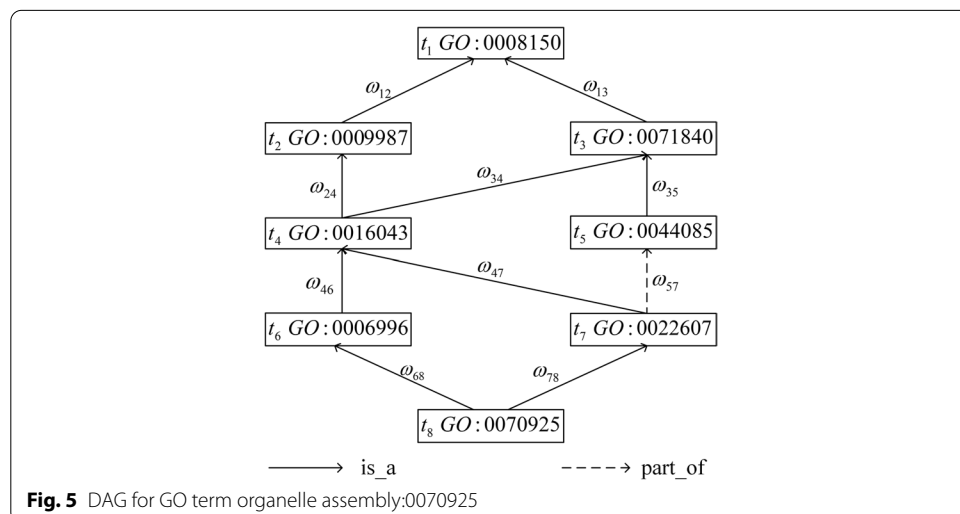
$t_1\ GO:0008150$

$\omega_{12}$ $\omega_{13}$

$t_2\ GO:0009987$

$t_3\ GO:0071840$

$\omega_{24}$ $\omega_{34}$ $\omega_{35}$

$t_4\ GO:0016043$

$t_5\ GO:0044085$

$\omega_{46}$ $\omega_{47}$ $\omega_{57}$

$t_6\ GO:0006996$

$t_7\ GO:0022607$

$\omega_{68}$ $\omega_{78}$

$t_8\ GO:0070925$

is_a part_of

**Fig. 5** DAG for GO term organelle assembly:0070925